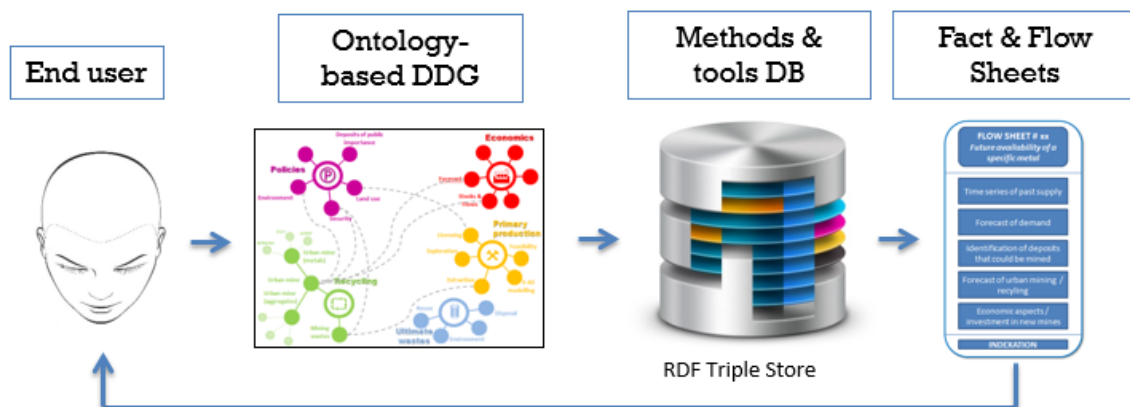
End user

Ontology-based DDG

Methods & tools DB

Fact & Flow Sheets

Deposits of public importance

Policies

Environment

Land use

Security

Economics

Forecast

Stocks & flows

Primary production

Mining

Exploration

Feasibility

Extraction

modelling

Recycling

Urban mine (metals)

Urban mine (aggregates)

Mining wastes

Ultimate wastes

Disposal

Environment

RDF Triple Store

FLOW SHEET # xx

Future availability of a specific metal

Time series of past supply

Forecast of demand

Identification of deposits that could be mined

Forecast of urban mining / recycling

Economic aspects / investment in new mines

INDEXATION